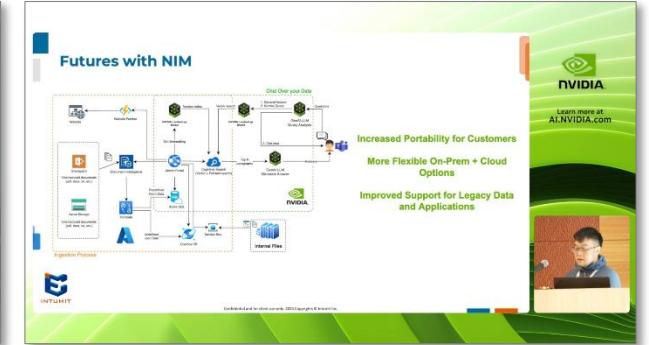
Futures with NIM

Chat Over your Data

Website

SharePoint
Unstructured documents (pdf, docx, etc.)

Azure Storage
Unstructured documents (pdf, docx, etc.)

Document Intelligence

Azure Functions

Azure Search

Azure SQL

Cosmos DB

Service Bus

Internal Files

NVIDIA

Ingestion Process

INTUKIT

Increased Portability for Customers

More Flexible On-Prem + Cloud Options

Improved Support for Legacy Data and Applications

NVIDIA

Learn more at AI.NVIDIA.com

Confidential and for client use only. 2024 Copyright © Intukit Inc.